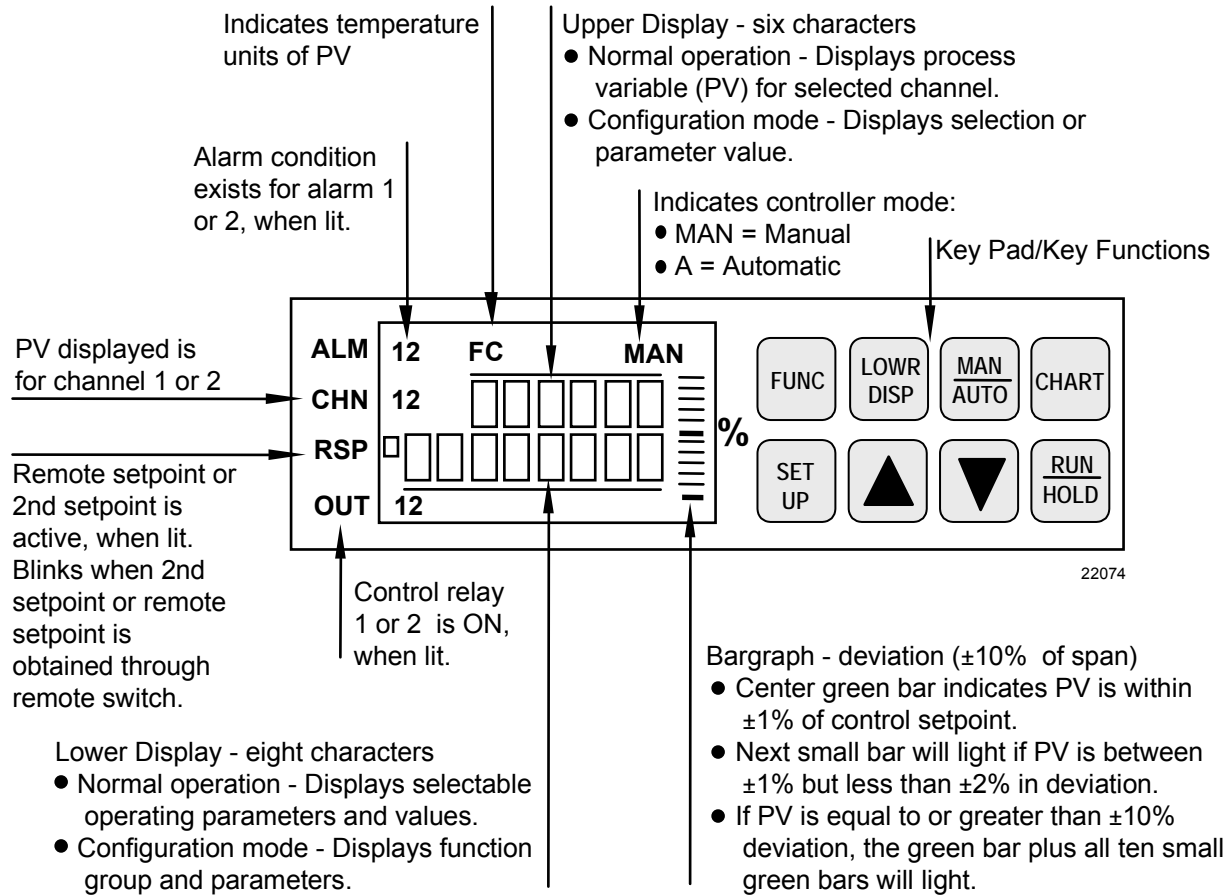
Indicates temperature units of PV

Upper Display - six characters
• Normal operation - Displays process variable (PV) for selected channel.
• Configuration mode - Displays selection or parameter value.

Alarm condition exists for alarm 1 or 2, when lit.

Indicates controller mode:
• MAN = Manual
• A = Automatic

Key Pad/Key Functions

PV displayed is for channel 1 or 2

ALM 12 FC MAN
CHN 12
RSP
OUT 12

%

FUNC
LOWR DISP
MAN AUTO
CHART
SET UP
RUN HOLD

22074

Remote setpoint or 2nd setpoint is active, when lit. Blinks when 2nd setpoint or remote setpoint is obtained through remote switch.

Control relay 1 or 2 is ON, when lit.

Bargraph - deviation (±10% of span)
• Center green bar indicates PV is within ±1% of control setpoint.
• Next small bar will light if PV is between ±1% but less than ±2% in deviation.
• If PV is equal to or greater than ±10% deviation, the green bar plus all ten small green bars will light.

Lower Display - eight characters
• Normal operation - Displays selectable operating parameters and values.
• Configuration mode - Displays function group and parameters.